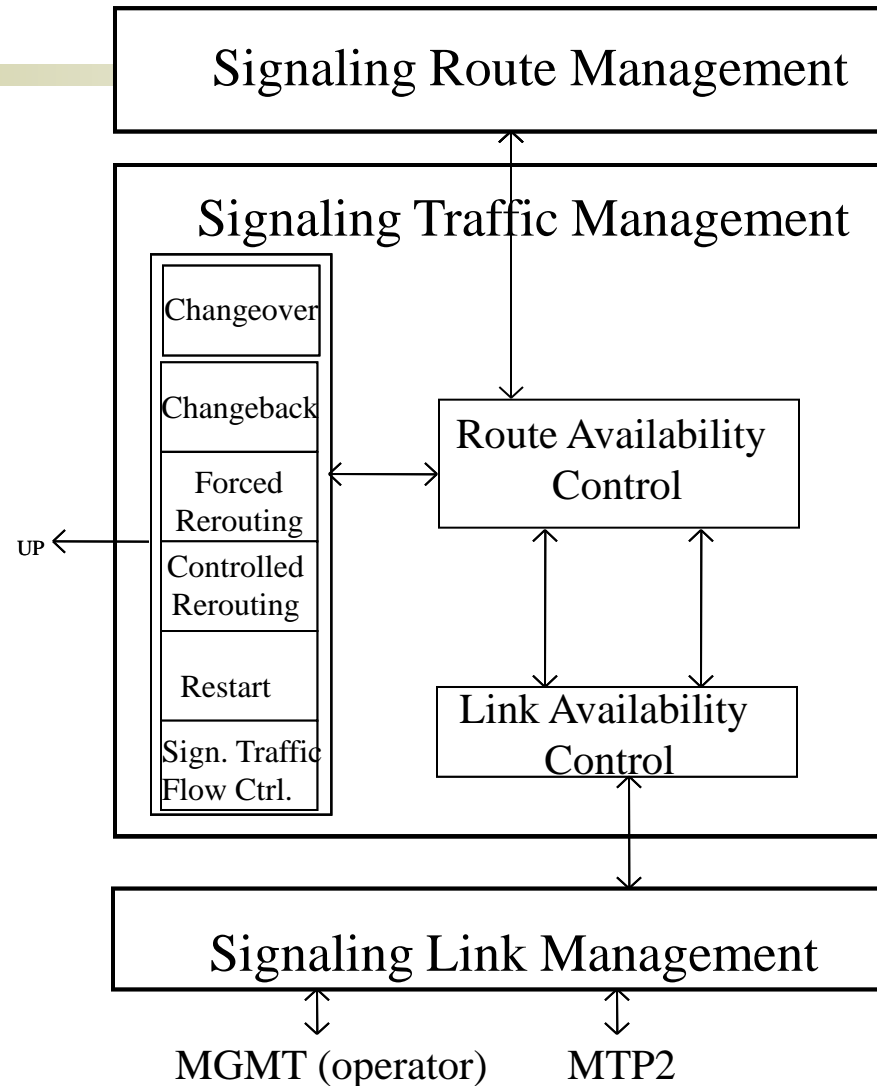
Signaling Route Management

Signaling Traffic Management

Changeover

Changeback

Forced Rerouting

Controlled Rerouting

Restart

Sign. Traffic Flow Ctrl.

UP

Route Availability Control

Link Availability Control

Signaling Link Management

MGMT (operator)

MTP2